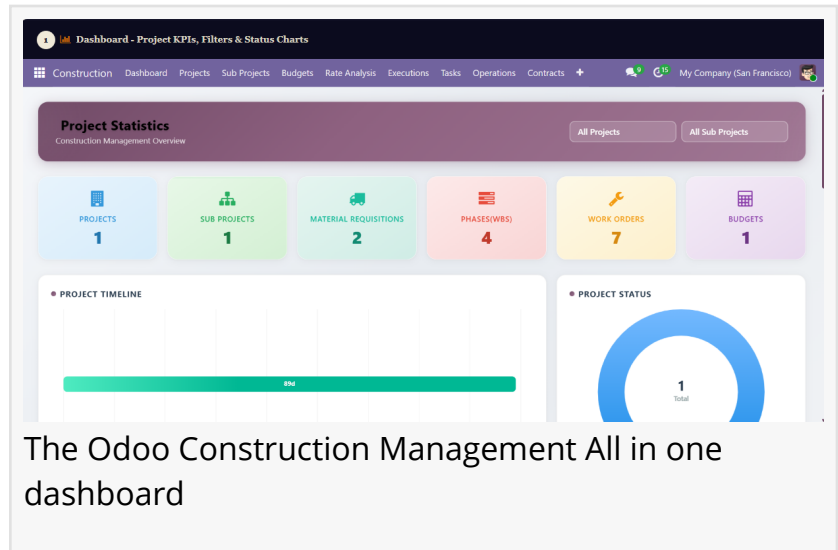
1 Dashboard - Project KPIs, Filters & Status Charts

Construction Dashboard Projects Sub Projects Budgets Rate Analysis Executions Tasks Operations Contracts +
9 15 My Company (San Francisco)

Project Statistics
Construction Management Overview

All Projects
All Sub Projects

PROJECTS
1

SUB PROJECTS
1

MATERIAL REQUISITIONS
2

PHASES(WBS)
4

WORK ORDERS
7

BUDGETS
1

PROJECT TIMELINE

89d

PROJECT STATUS

1
Total

The Odoo Construction Management All in one dashboard